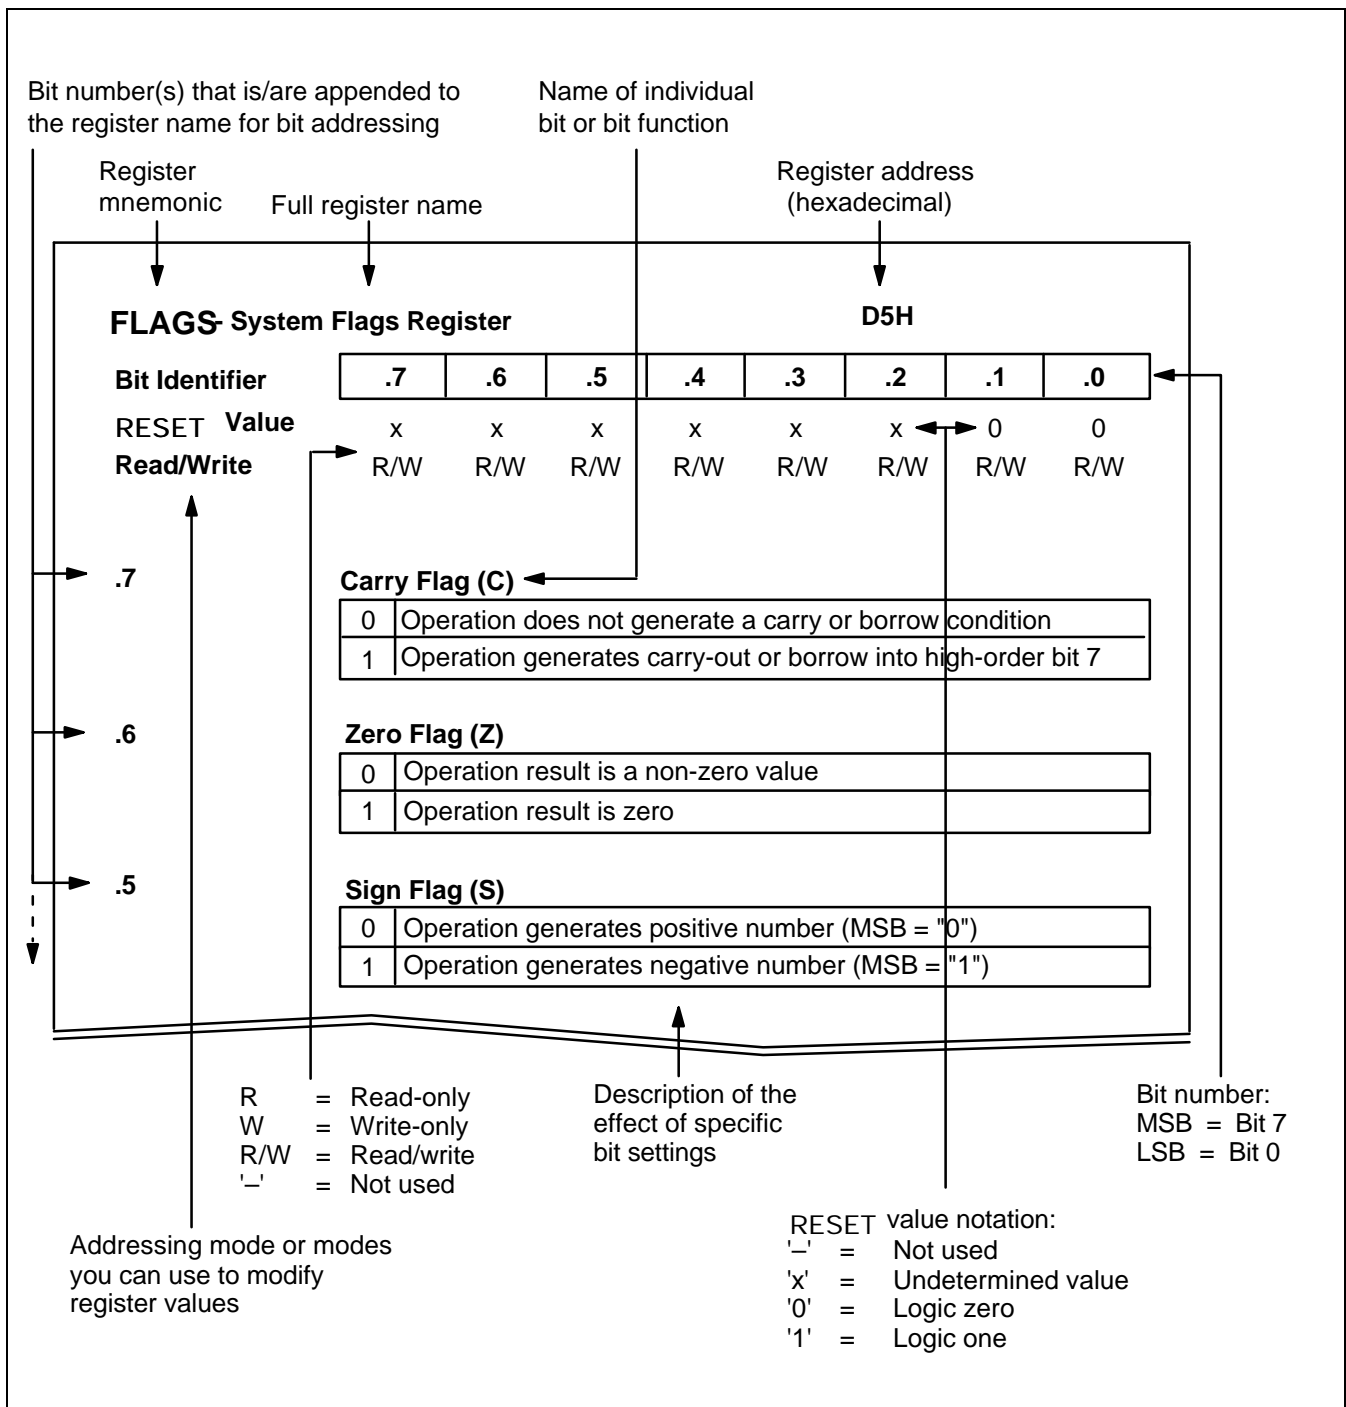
Bit number(s) that is/are appended to the register name for bit addressing

Name of individual bit or bit function

Register mnemonic

Full register name

Register address (hexadecimal)

FLAGS - System Flags Register

D5H

| Bit Identifier | .7 | .6 | .5 | .4 | .3 | .2 | .1 | .0 |
|---|---|---|---|---|---|---|---|---|
| RESET Value | x | x | x | x | x | x | 0 | 0 |
| Read/Write | R/W | R/W | R/W | R/W | R/W | R/W | R/W | R/W |

.7 Carry Flag (C)

| 0 | Operation does not generate a carry or borrow condition |
|---|---|
| 1 | Operation generates carry-out or borrow into high-order bit 7 |

.6 Zero Flag (Z)

| 0 | Operation result is a non-zero value |
|---|---|
| 1 | Operation result is zero |

.5 Sign Flag (S)

| 0 | Operation generates positive number (MSB = "0") |
|---|---|
| 1 | Operation generates negative number (MSB = "1") |

R = Read-only
W = Write-only
R/W = Read/write
'–' = Not used

Description of the effect of specific bit settings

Bit number:
MSB = Bit 7
LSB = Bit 0

RESET value notation:
'–' = Not used
'x' = Undetermined value
'0' = Logic zero
'1' = Logic one

Addressing mode or modes you can use to modify register values